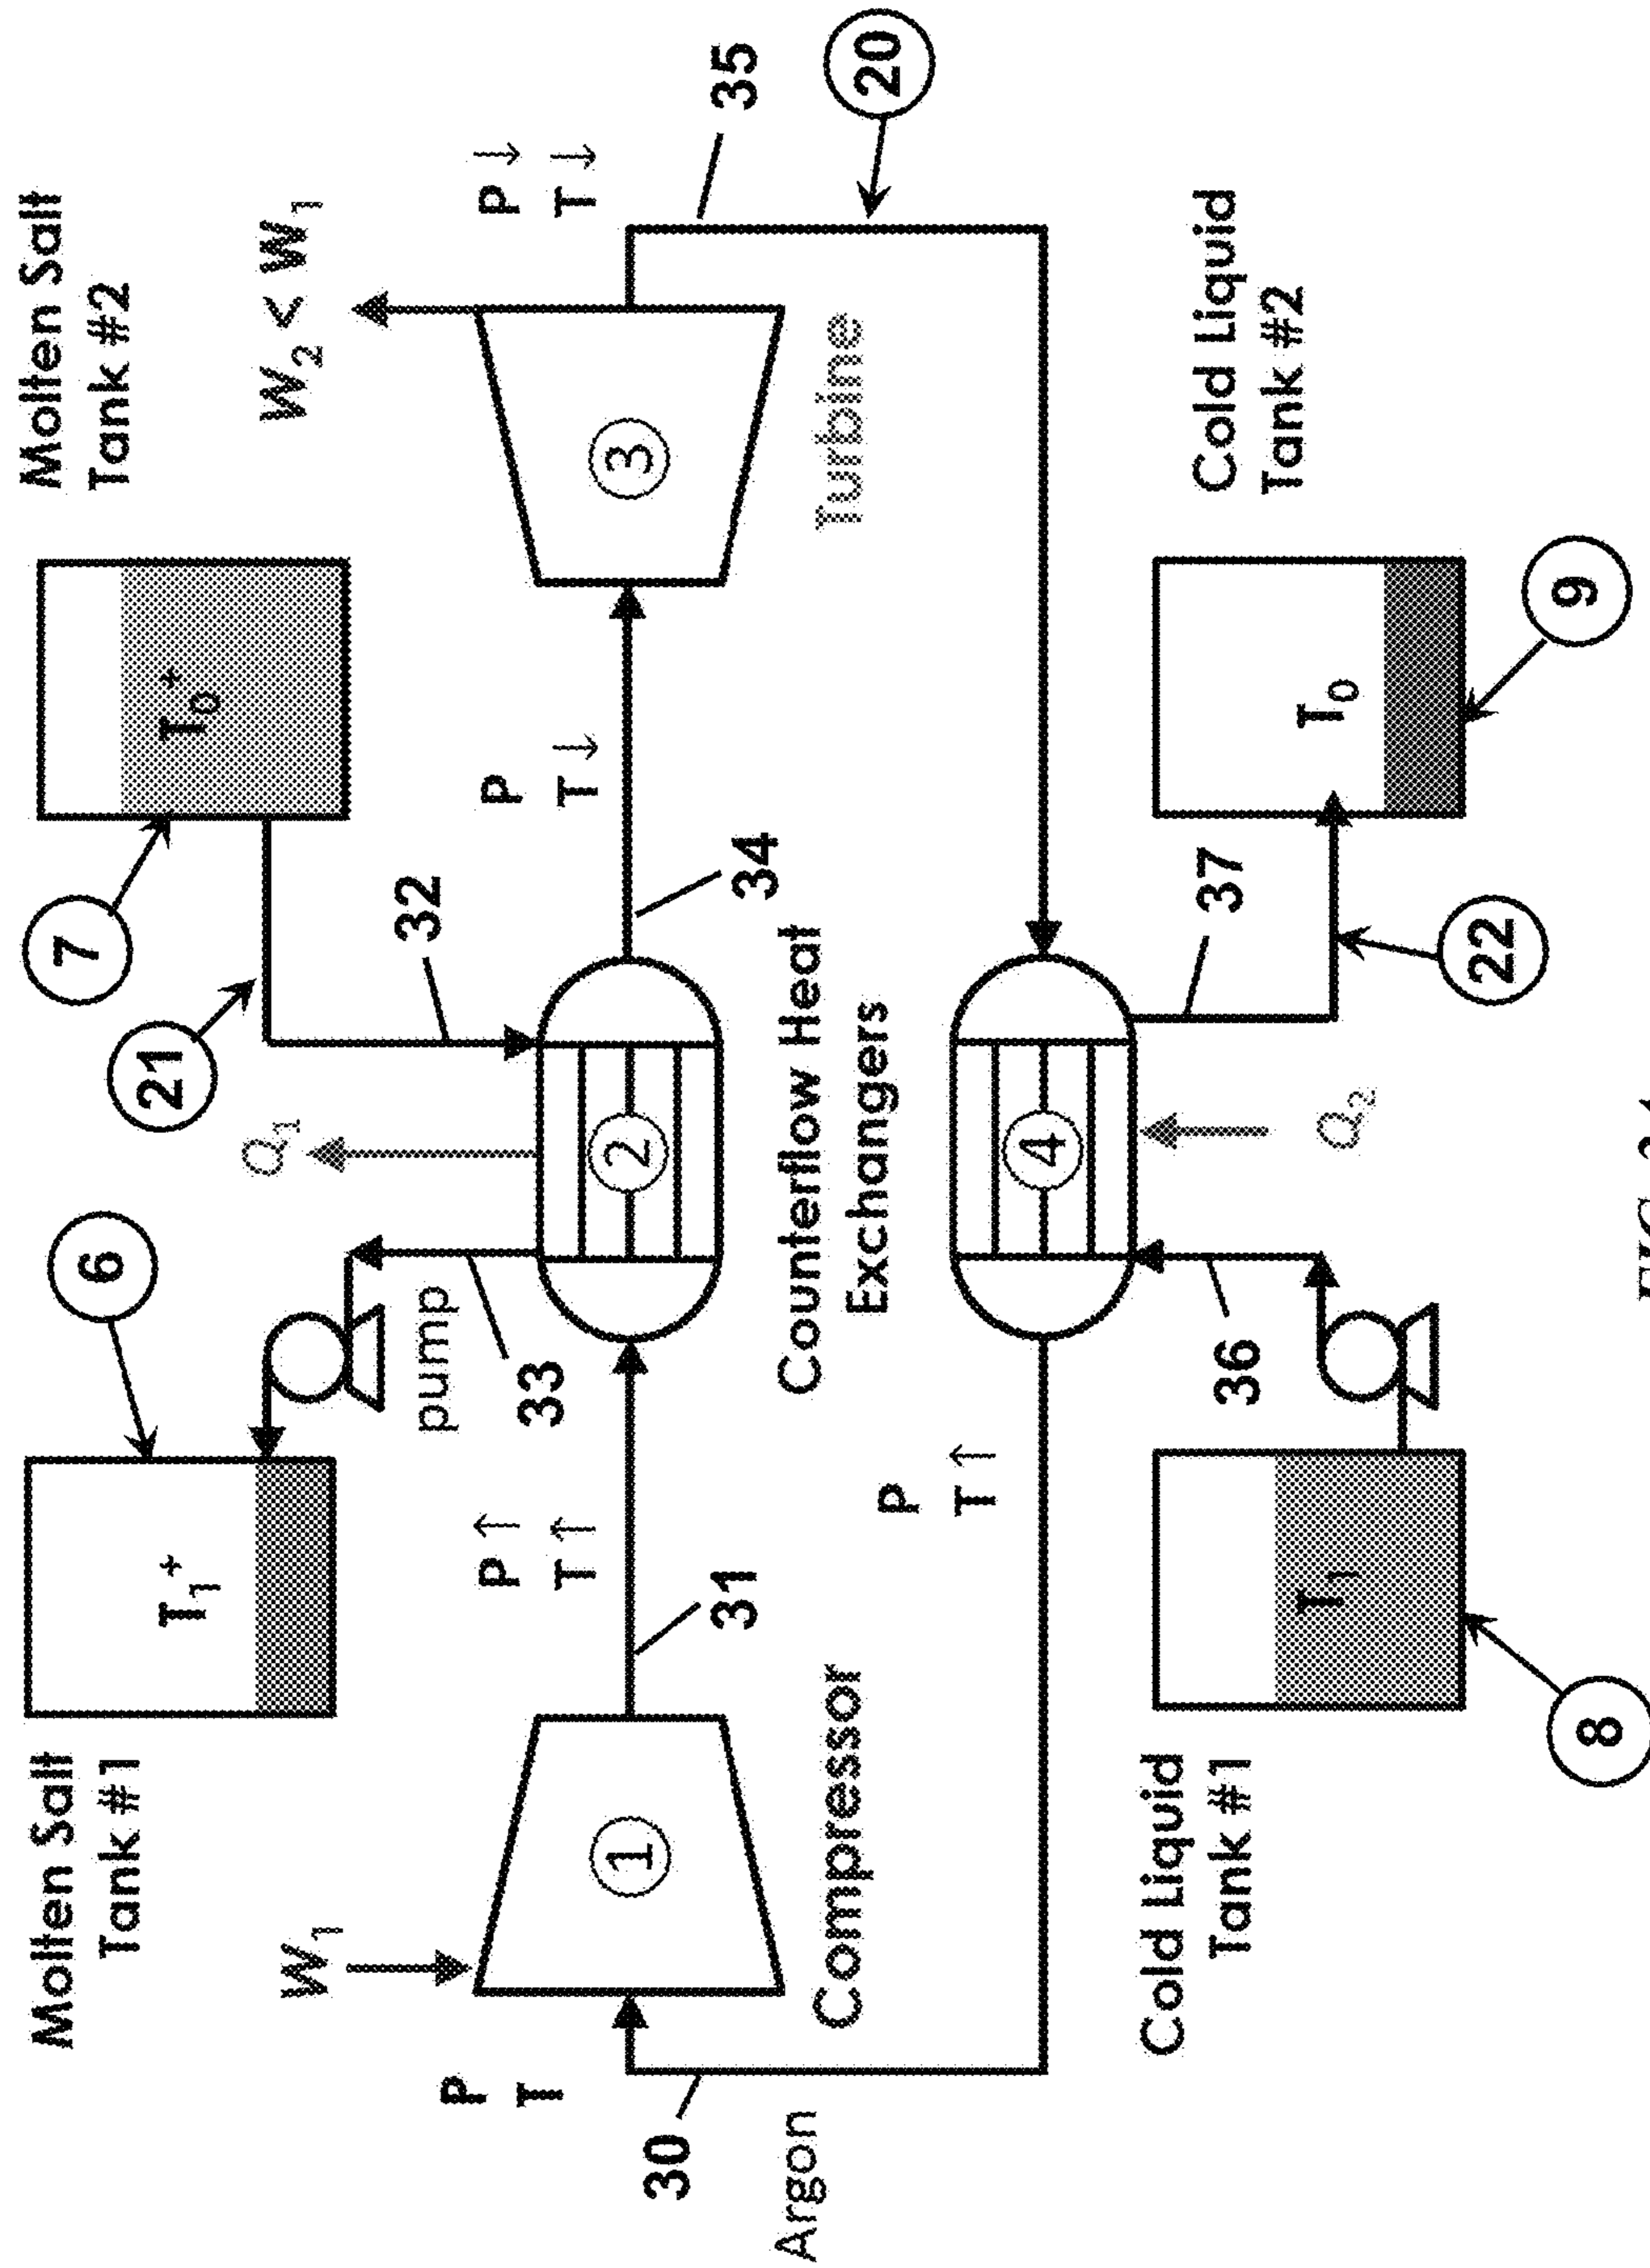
Molten Salt Tank #1

Molten Salt Tank #2

Cold Liquid Tank #1

Cold Liquid Tank #2

6

7

21

$T_1^+$

$T_0^+$

$W_2 < W_1$

P↓
T↓

35

20

$W_1$

1

Compressor

P
T

30

Argon

31

P↑
T↑

pump

33

$Q_1$

2

32

Counterflow Heat Exchangers

34

P
T↓

3

Turbine

P
T↑

4

$Q_2$

36

37

22

$T_1$

$T_0$

8

9

FIG. 2A